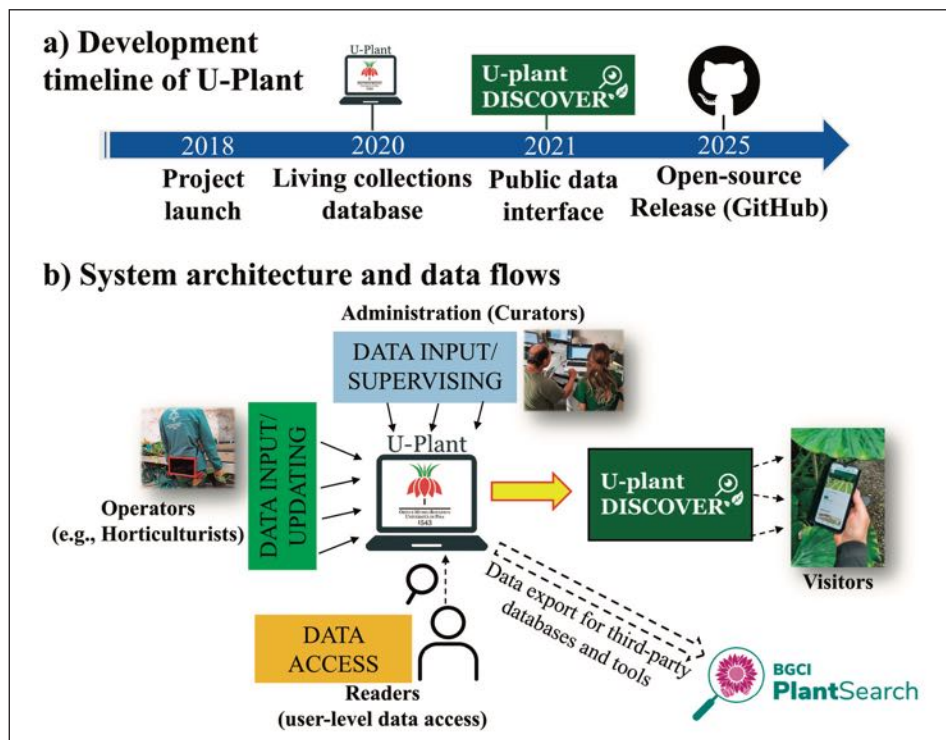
a) Development timeline of U-Plant

U-Plant

U-plant DISCOVER

2018
Project launch

2020
Living collections database

2021
Public data interface

2025
Open-source Release (GitHub)

b) System architecture and data flows

Administration (Curators)

DATA INPUT/ SUPERVISING

Operators (e.g., Horticulturists)

DATA INPUT/ UPDATING

U-Plant

ORTO E MUSEO BOTANICO UNIVERSITÀ DI PISA 1543

U-plant DISCOVER

Visitors

Data export for third-party databases and tools

DATA ACCESS

Readers (user-level data access)

BGCI PlantSearch